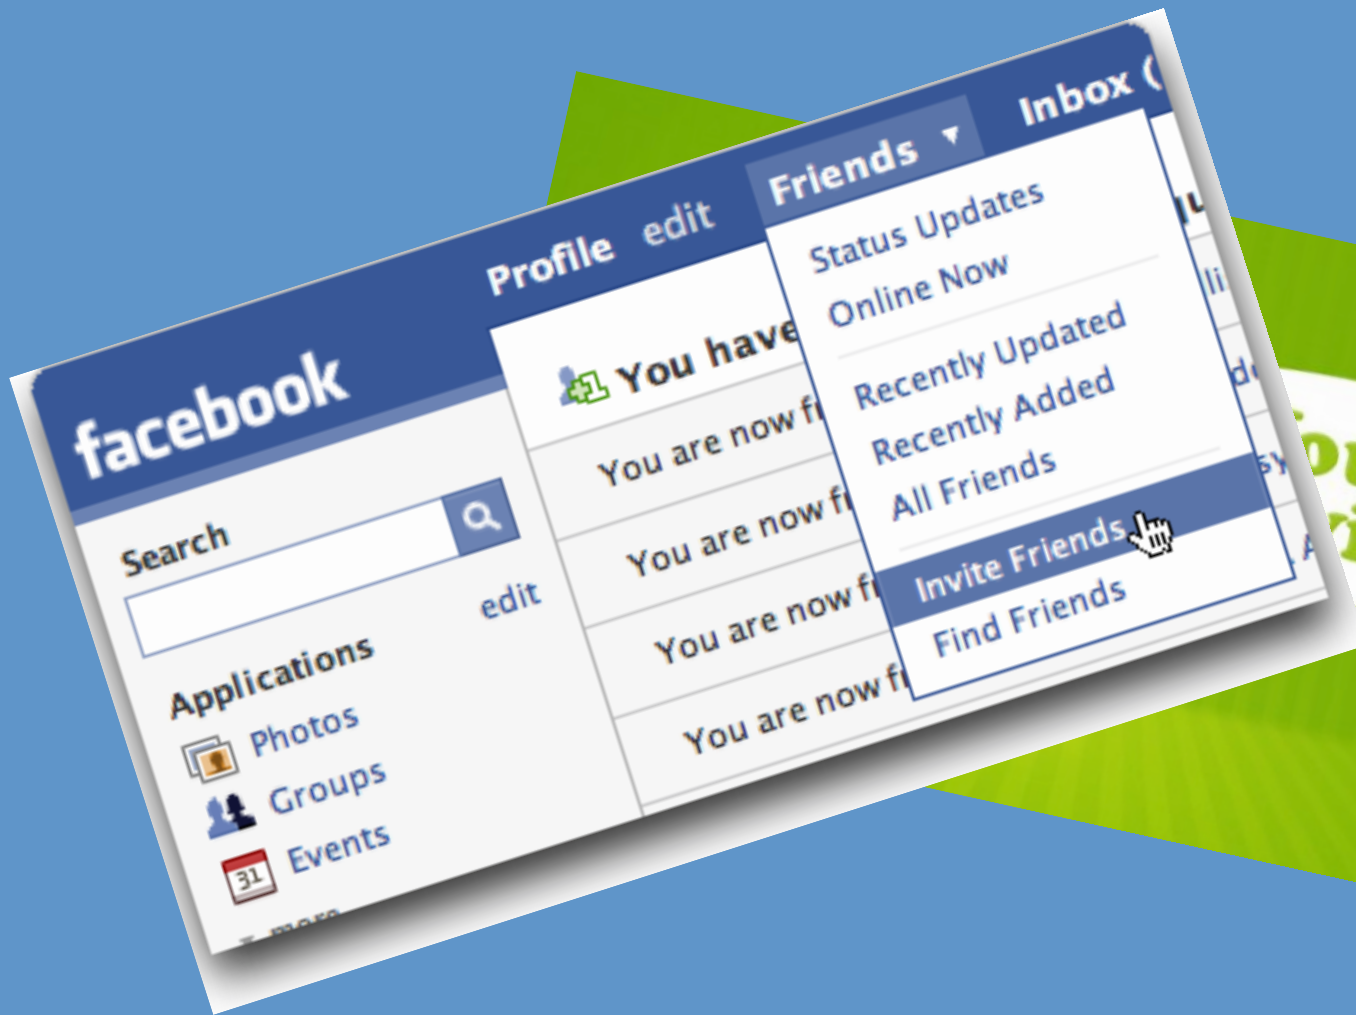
facebook

Profile edit Friends ▾ Inbox (

Search

edit

Applications
Photos
Groups
Events
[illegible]

You have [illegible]

You are now f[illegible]
You are now f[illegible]
You are now f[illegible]
You are now f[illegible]

Status Updates
Online Now
Recently Updated
Recently Added
All Friends
Invite Friends
Find Friends